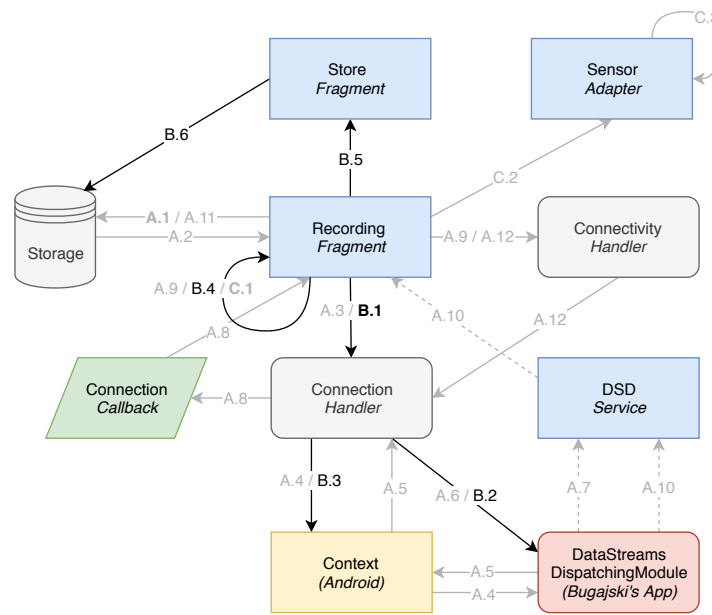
C.3

Store
*Fragment*

Sensor
*Adapter*

B.6

B.5

C.2

Storage

**A.1** / A.11

A.2

Recording
*Fragment*

A.9 / A.12

Connectivity
*Handler*

A.9 / **B.4** / **C.1**

A.3 / **B.1**

A.10

A.12

A.8

Connection
*Callback*

A.8

Connection
*Handler*

DSD
*Service*

A.4 / B.3

A.5

A.6 / B.2

A.7

A.10

Context
*(Android)*

A.5

A.4

DataStreams
DispatchingModule
*(Bugajski's App)*